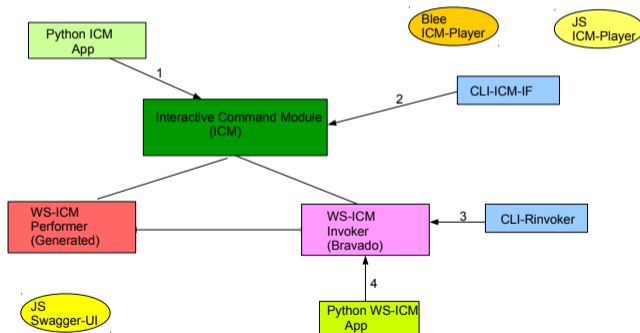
Python ICM App

Blee ICM-Player

JS ICM-Player

1

2

CLI-ICM-IF

Interactive Command Module (ICM)

WS-ICM Performer (Generated)

WS-ICM Invoker (Bravado)

3

CLI-Rinvoker

4

JS Swagger-UI

Python WS-ICM App